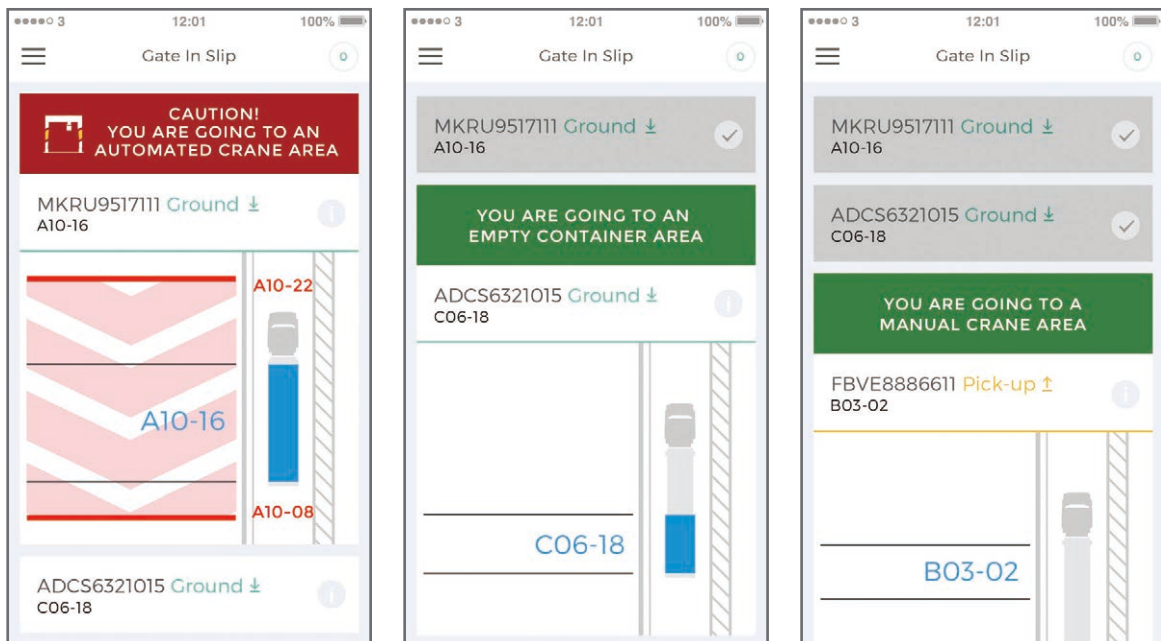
●●●●○ 3 12:01 100%

Gate In Slip

0

CAUTION!
YOU ARE GOING TO AN
AUTOMATED CRANE AREA

MKRU9517111 Ground ⤓
A10-16

A10-22

A10-16

A10-08

ADCS6321015 Ground ⤓
C06-18

●●●●○ 3 12:01 100%

Gate In Slip

0

MKRU9517111 Ground ⤓
A10-16

YOU ARE GOING TO AN
EMPTY CONTAINER AREA

ADCS6321015 Ground ⤓
C06-18

C06-18

●●●●○ 3 12:01 100%

Gate In Slip

0

MKRU9517111 Ground ⤓
A10-16

ADCS6321015 Ground ⤓
C06-18

YOU ARE GOING TO A
MANUAL CRANE AREA

FBVE8886611 Pick-up ⤒
B03-02

B03-02